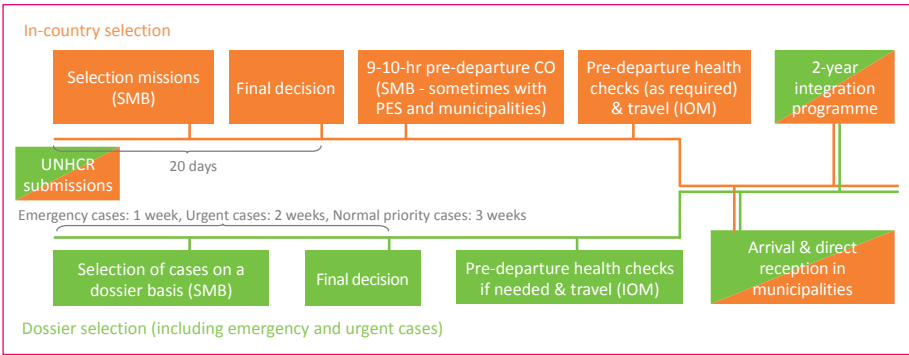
In-country selection

Selection missions (SMB)

Final decision

9-10-hr pre-departure CO (SMB - sometimes with PES and municipalities)

Pre-departure health checks (as required) & travel (IOM)

2-year integration programme

UNHCR submissions

20 days

Emergency cases: 1 week, Urgent cases: 2 weeks, Normal priority cases: 3 weeks

Selection of cases on a dossier basis (SMB)

Final decision

Pre-departure health checks if needed & travel (IOM)

Arrival & direct reception in municipalities

Dossier selection (including emergency and urgent cases)